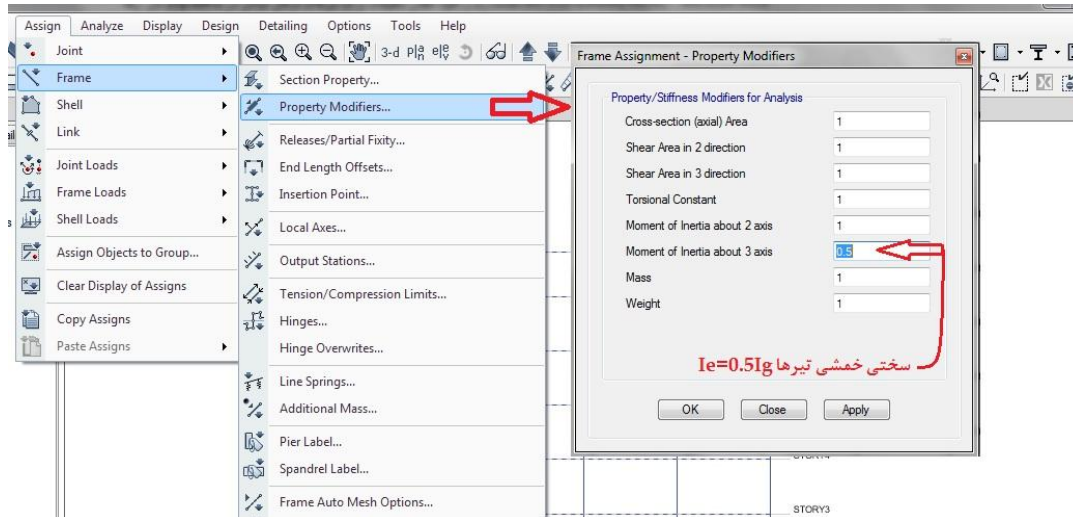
Assign Analyze Display Design Detailing Options Tools Help

Joint
Frame
Shell
Link
Joint Loads
Frame Loads
Shell Loads
Assign Objects to Group...
Clear Display of Assigns
Copy Assigns
Paste Assigns

Section Property...
Property Modifiers...
Releases/Partial Fixity...
End Length Offsets...
Insertion Point...
Local Axes...
Output Stations...
Tension/Compression Limits...
Hinges...
Hinge Overwrites...
Line Springs...
Additional Mass...
Pier Label...
Spandrel Label...
Frame Auto Mesh Options...

Frame Assignment - Property Modifiers

Property/Stiffness Modifiers for Analysis

| Cross-section (axial) Area | 1 |
|---|---|
| Shear Area in 2 direction | 1 |
| Shear Area in 3 direction | 1 |
| Torsional Constant | 1 |
| Moment of Inertia about 2 axis | 1 |
| Moment of Inertia about 3 axis | 0.5 |
| Mass | 1 |
| Weight | 1 |

سختی خمشی تیرها Ie=0.5Ig

OK Close Apply

STORY4
STORY3